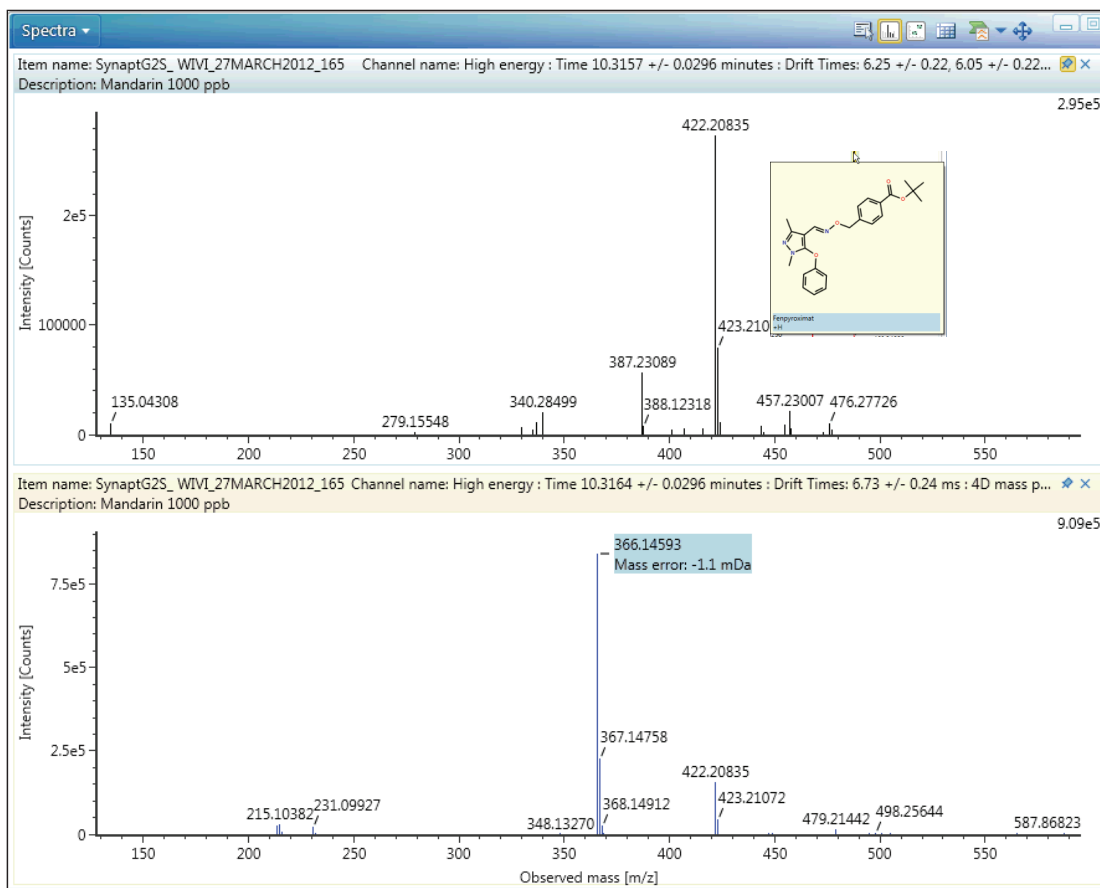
Spectra ▾

Item name: SynaptG2S_ WIVI_27MARCH2012_165 Channel name: High energy : Time 10.3157 +/- 0.0296 minutes : Drift Times: 6.25 +/- 0.22, 6.05 +/- 0.22...
Description: Mandarin 1000 ppb

2.95e5

Intensity [Counts]

2e5

100000

0

422.20835

423.210

387.23089

135.04308

279.15548

340.28499

388.12318

457.23007

476.27726

150 200 250 300 350 400 450 500 550

N
N
O
N
O
O
O

Fenpyroximat
+H

Item name: SynaptG2S_ WIVI_27MARCH2012_165 Channel name: High energy : Time 10.3164 +/- 0.0296 minutes : Drift Times: 6.73 +/- 0.24 ms : 4D mass p...
Description: Mandarin 1000 ppb

9.09e5

Intensity [Counts]

7.5e5

5e5

2.5e5

0

366.14593
Mass error: -1.1 mDa

367.14758

422.20835

423.21072

215.10382

231.09927

348.13270

368.14912

479.21442

498.25644

587.86823

150 200 250 300 350 400 450 500 550

Observed mass [m/z]